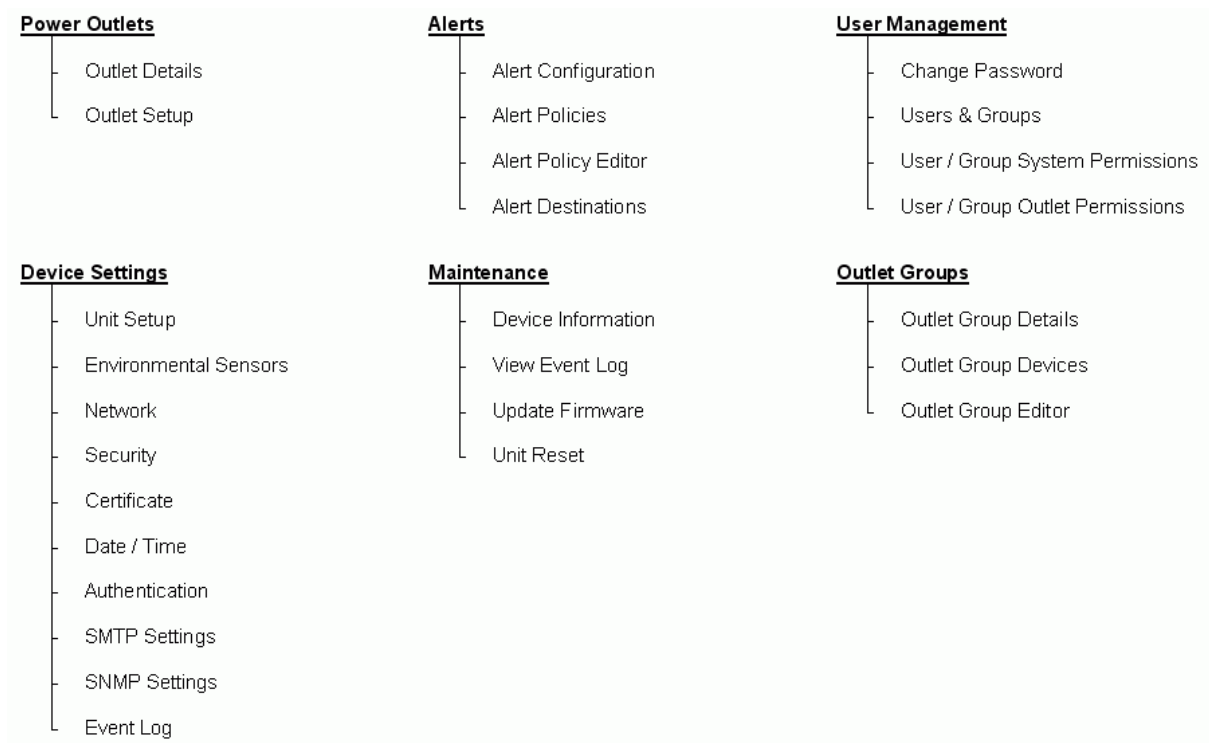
Power Outlets
Outlet Details
Outlet Setup

Alerts
Alert Configuration
Alert Policies
Alert Policy Editor
Alert Destinations

User Management
Change Password
Users & Groups
User / Group System Permissions
User / Group Outlet Permissions

Device Settings
Unit Setup
Environmental Sensors
Network
Security
Certificate
Date / Time
Authentication
SMTP Settings
SNMP Settings
Event Log

Maintenance
Device Information
View Event Log
Update Firmware
Unit Reset

Outlet Groups
Outlet Group Details
Outlet Group Devices
Outlet Group Editor